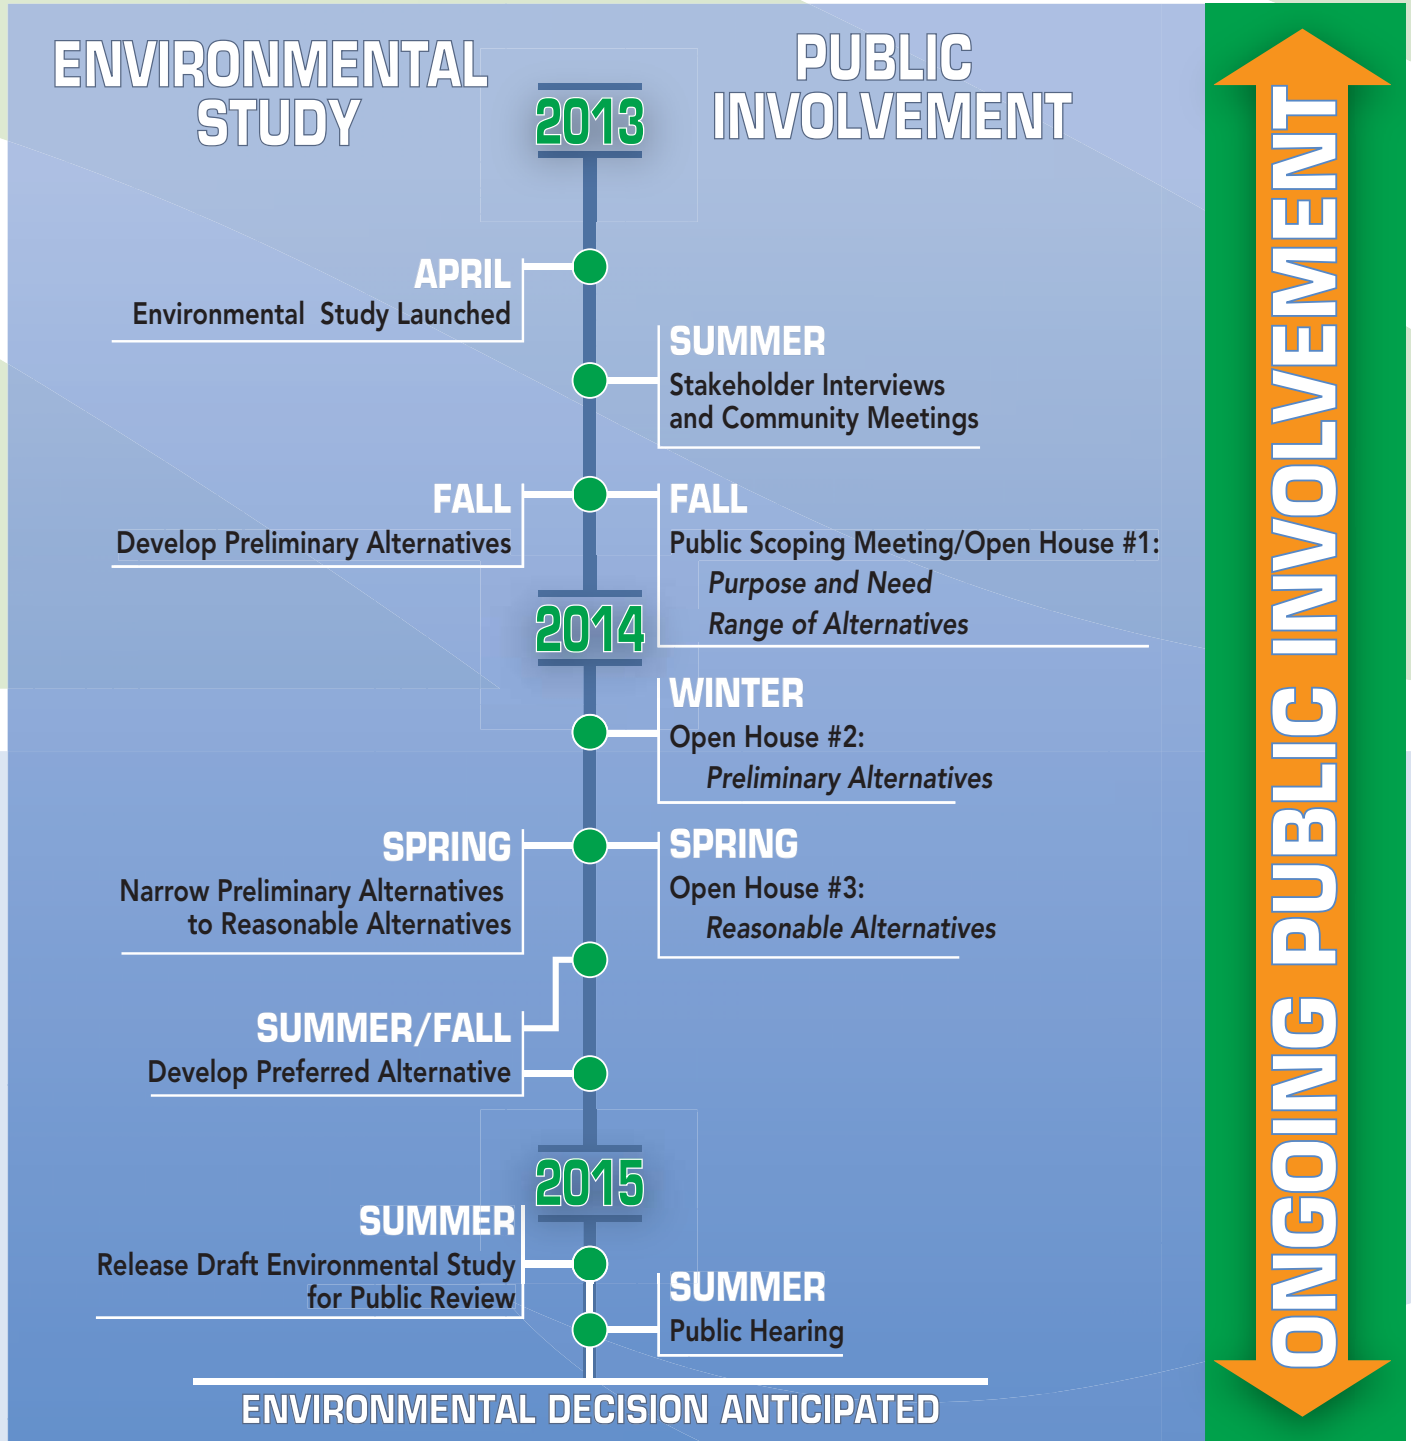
ENVIRONMENTAL STUDY

2013

PUBLIC INVOLVEMENT

APRIL
Environmental Study Launched

SUMMER
Stakeholder Interviews and Community Meetings

FALL
Develop Preliminary Alternatives

FALL
Public Scoping Meeting/Open House #1:
Purpose and Need
Range of Alternatives

2014

WINTER
Open House #2:
Preliminary Alternatives

SPRING
Narrow Preliminary Alternatives to Reasonable Alternatives

SPRING
Open House #3:
Reasonable Alternatives

SUMMER/FALL
Develop Preferred Alternative

2015

SUMMER
Release Draft Environmental Study for Public Review

SUMMER
Public Hearing

ENVIRONMENTAL DECISION ANTICIPATED

ONGOING PUBLIC INVOLVEMENT